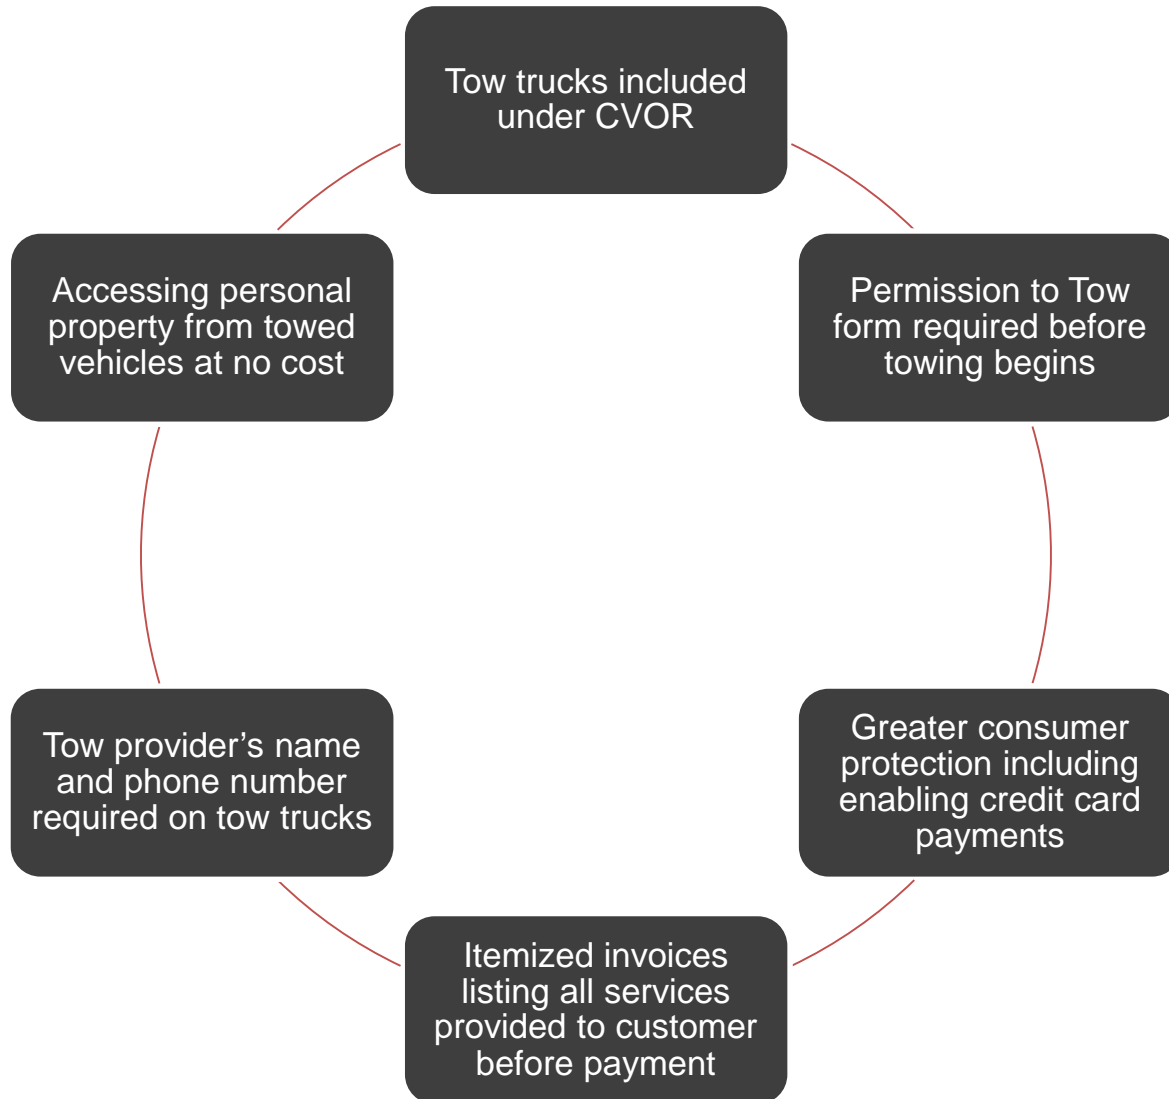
Tow trucks included under CVOR

Permission to Tow form required before towing begins

Greater consumer protection including enabling credit card payments

Itemized invoices listing all services provided to customer before payment

Tow provider’s name and phone number required on tow trucks

Accessing personal property from towed vehicles at no cost